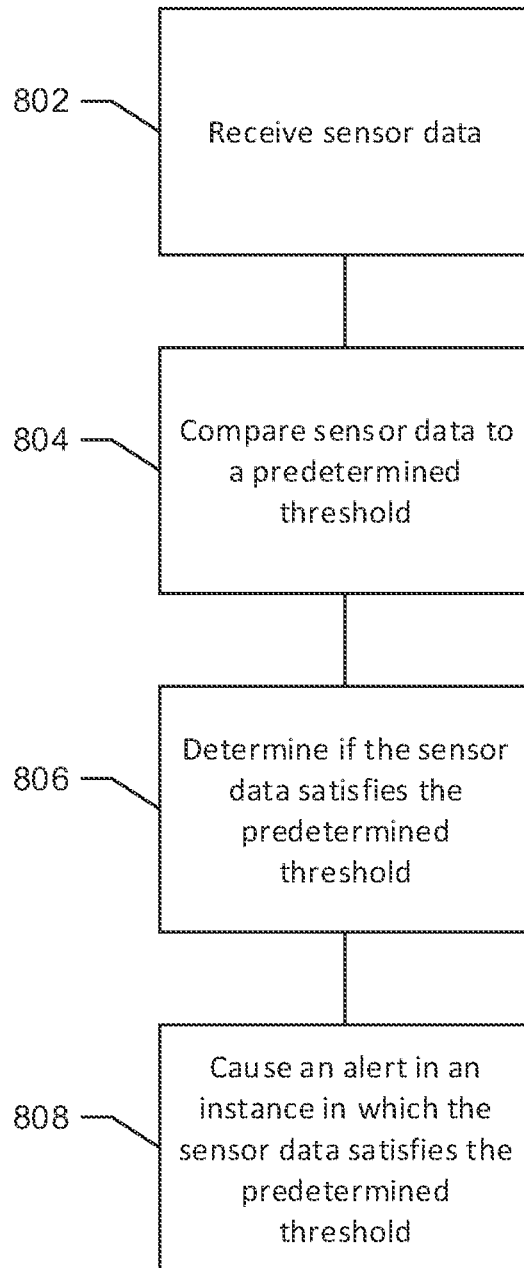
802

Receive sensor data

804

Compare sensor data to a predetermined threshold

806

Determine if the sensor data satisfies the predetermined threshold

808

Cause an alert in an instance in which the sensor data satisfies the predetermined threshold